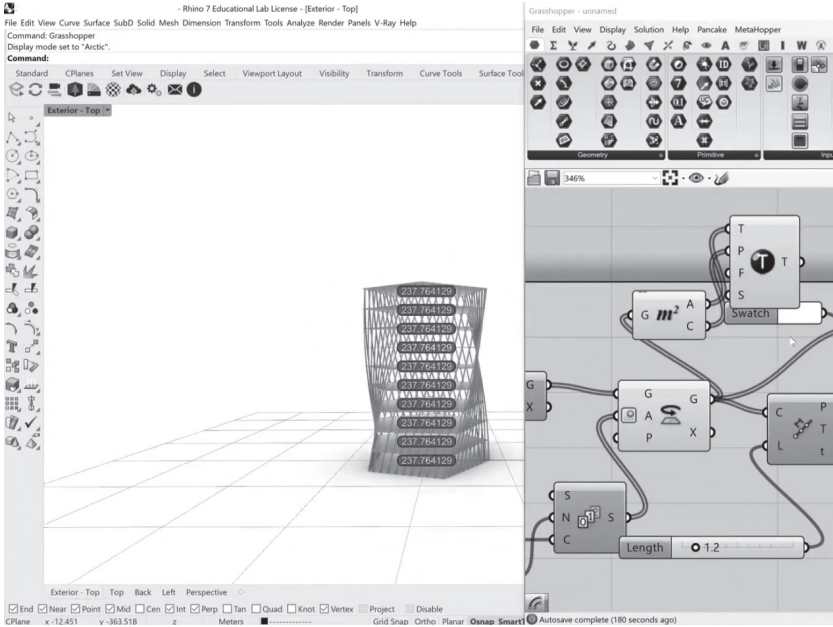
- Rhino 7 Educational Lab License - [Exterior - Top]
File Edit View Curve Surface SubD Solid Mesh Dimension Transform Tools Analyze Render Panels V-Ray Help
Command: Grasshopper
Display mode set to "Arctic".
Command:
Standard CPlanes Set View Display Select Viewport Layout Visibility Transform Curve Tools Surface Tool
Exterior - Top

237.764129
237.764129
237.764129
237.764129
237.764129
237.764129
237.764129
237.764129
237.764129
237.764129

Exterior - Top Top Back Left Perspective
End Near Point Mid Cen Int Perp Tan Quad Knot Vertex Project Disable
CPlane x -12.451 y -363.518 z Meters Grid Snap Ortho Planar Osnap SmartT

Grasshopper - unnamed
File Edit View Display Solution Help Pancake MetaHopper
Geometry Primitive Inpu
346%
T
P
F
S
T
Swatch
G $m^2$ A
C
G
X
G
A
P
G
X
C
L
P
T
t
S
N
C
S
Length 1.2
Autosave complete (180 seconds ago)